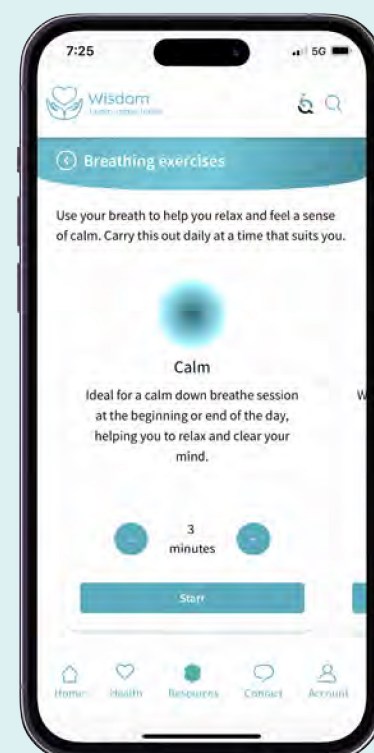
7:25

5G

Wisdom

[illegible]

Breathing exercises

Use your breath to help you relax and feel a sense of calm. Carry this out daily at a time that suits you.

Calm

Ideal for a calm down breathe session at the beginning or end of the day, helping you to relax and clear your mind.

W

3 minutes

Start

Home

Health

Resources

Contact

Account